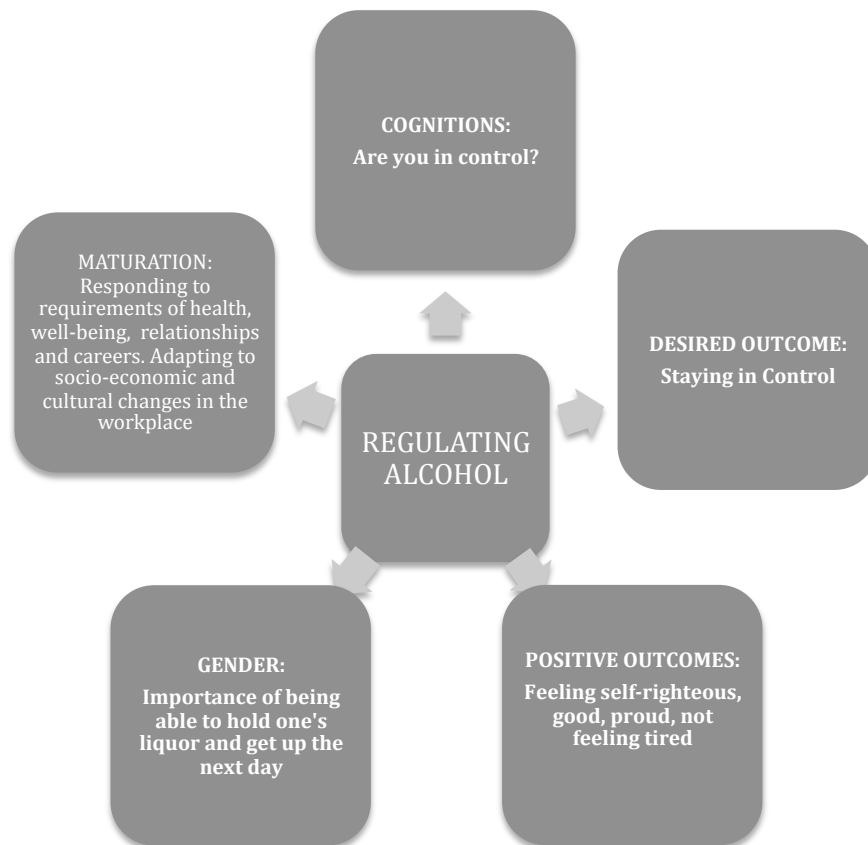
COGNITIONS:
Are you in control?

MATURATION:
Responding to requirements of health, well-being, relationships and careers. Adapting to socio-economic and cultural changes in the workplace

REGULATING ALCOHOL

DESIRED OUTCOME:
Staying in Control

GENDER:
Importance of being able to hold one's liquor and get up the next day

POSITIVE OUTCOMES:
Feeling self-righteous, good, proud, not feeling tired